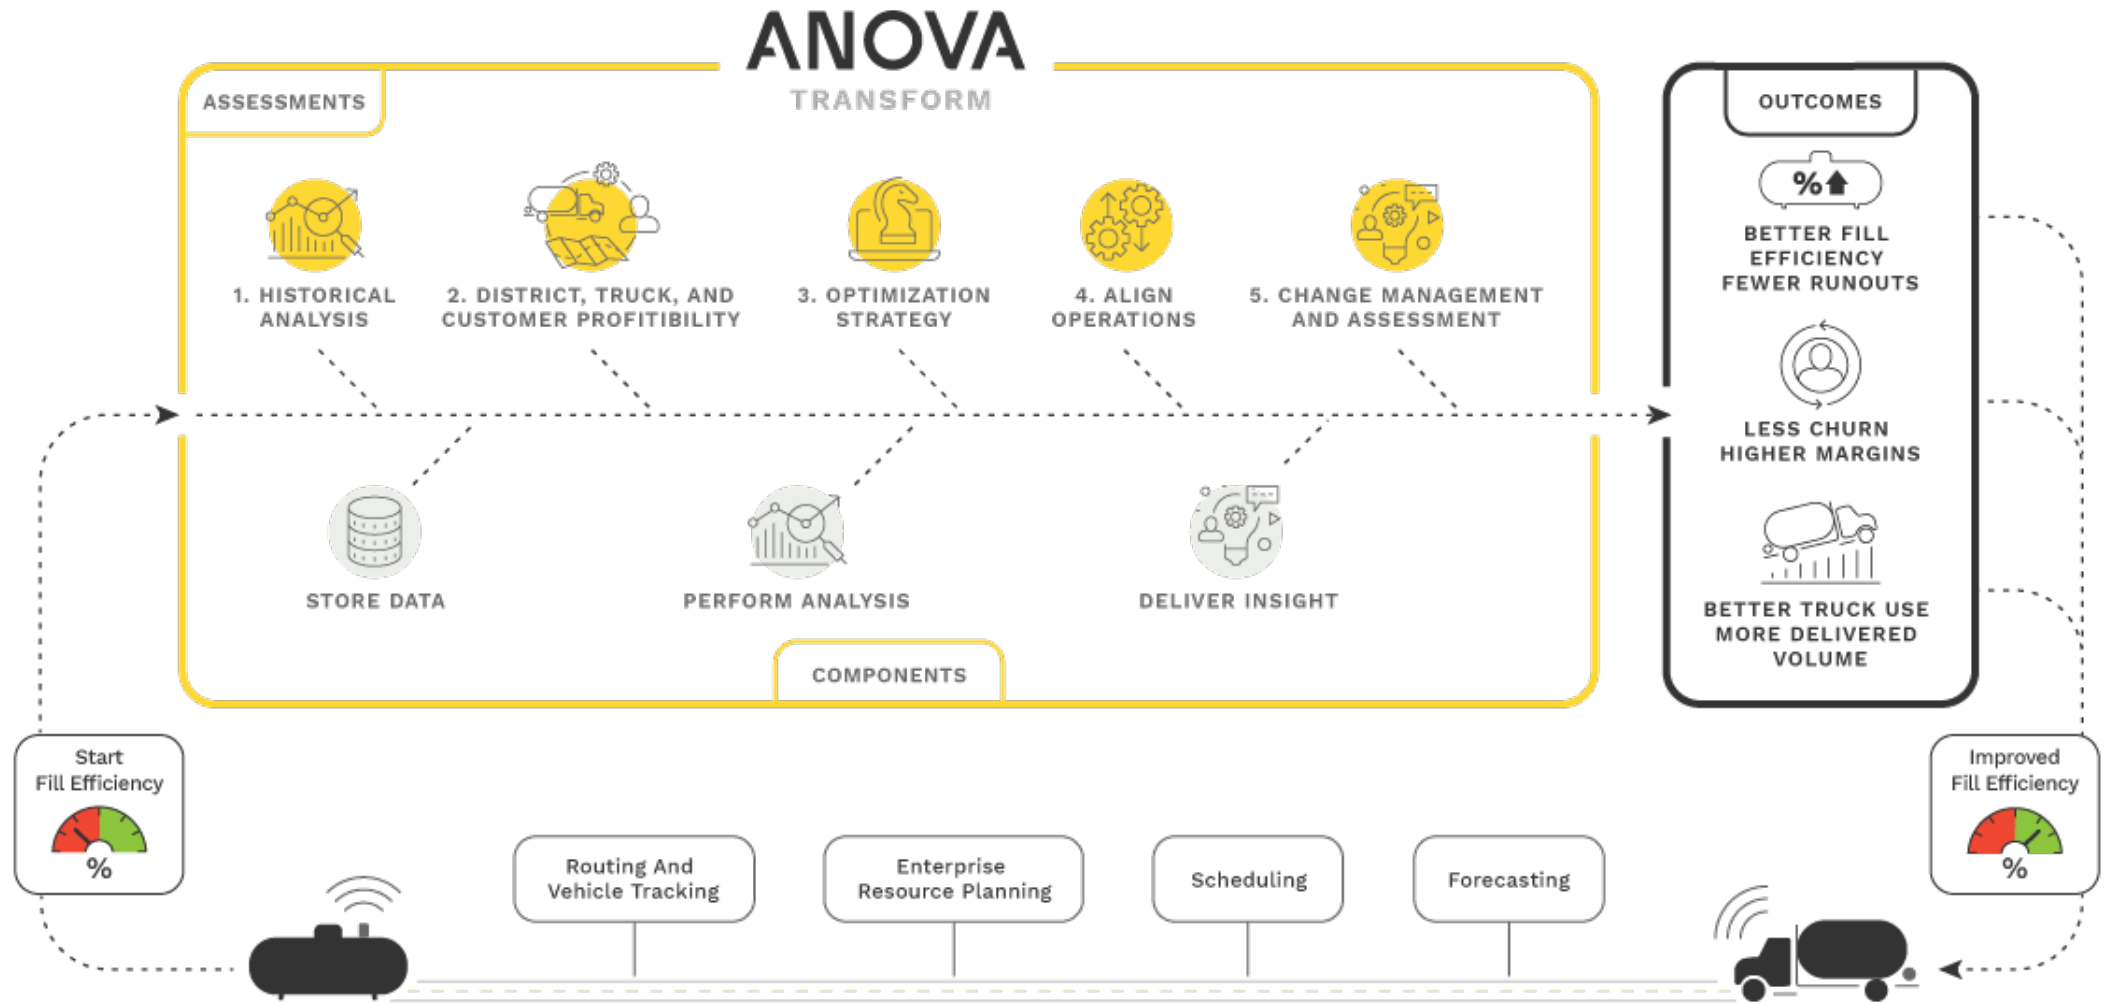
ANOVA
TRANSFORM

ASSESSMENTS

1. HISTORICAL ANALYSIS

2. DISTRICT, TRUCK, AND CUSTOMER PROFITIBILITY

3. OPTIMIZATION STRATEGY

4. ALIGN OPERATIONS

5. CHANGE MANAGEMENT AND ASSESSMENT

STORE DATA

PERFORM ANALYSIS

DELIVER INSIGHT

COMPONENTS

OUTCOMES

%

BETTER FILL EFFICIENCY FEWER RUNOUTS

LESS CHURN HIGHER MARGINS

BETTER TRUCK USE MORE DELIVERED VOLUME

Start Fill Efficiency
%

Improved Fill Efficiency
%

Routing And Vehicle Tracking

Enterprise Resource Planning

Scheduling

Forecasting